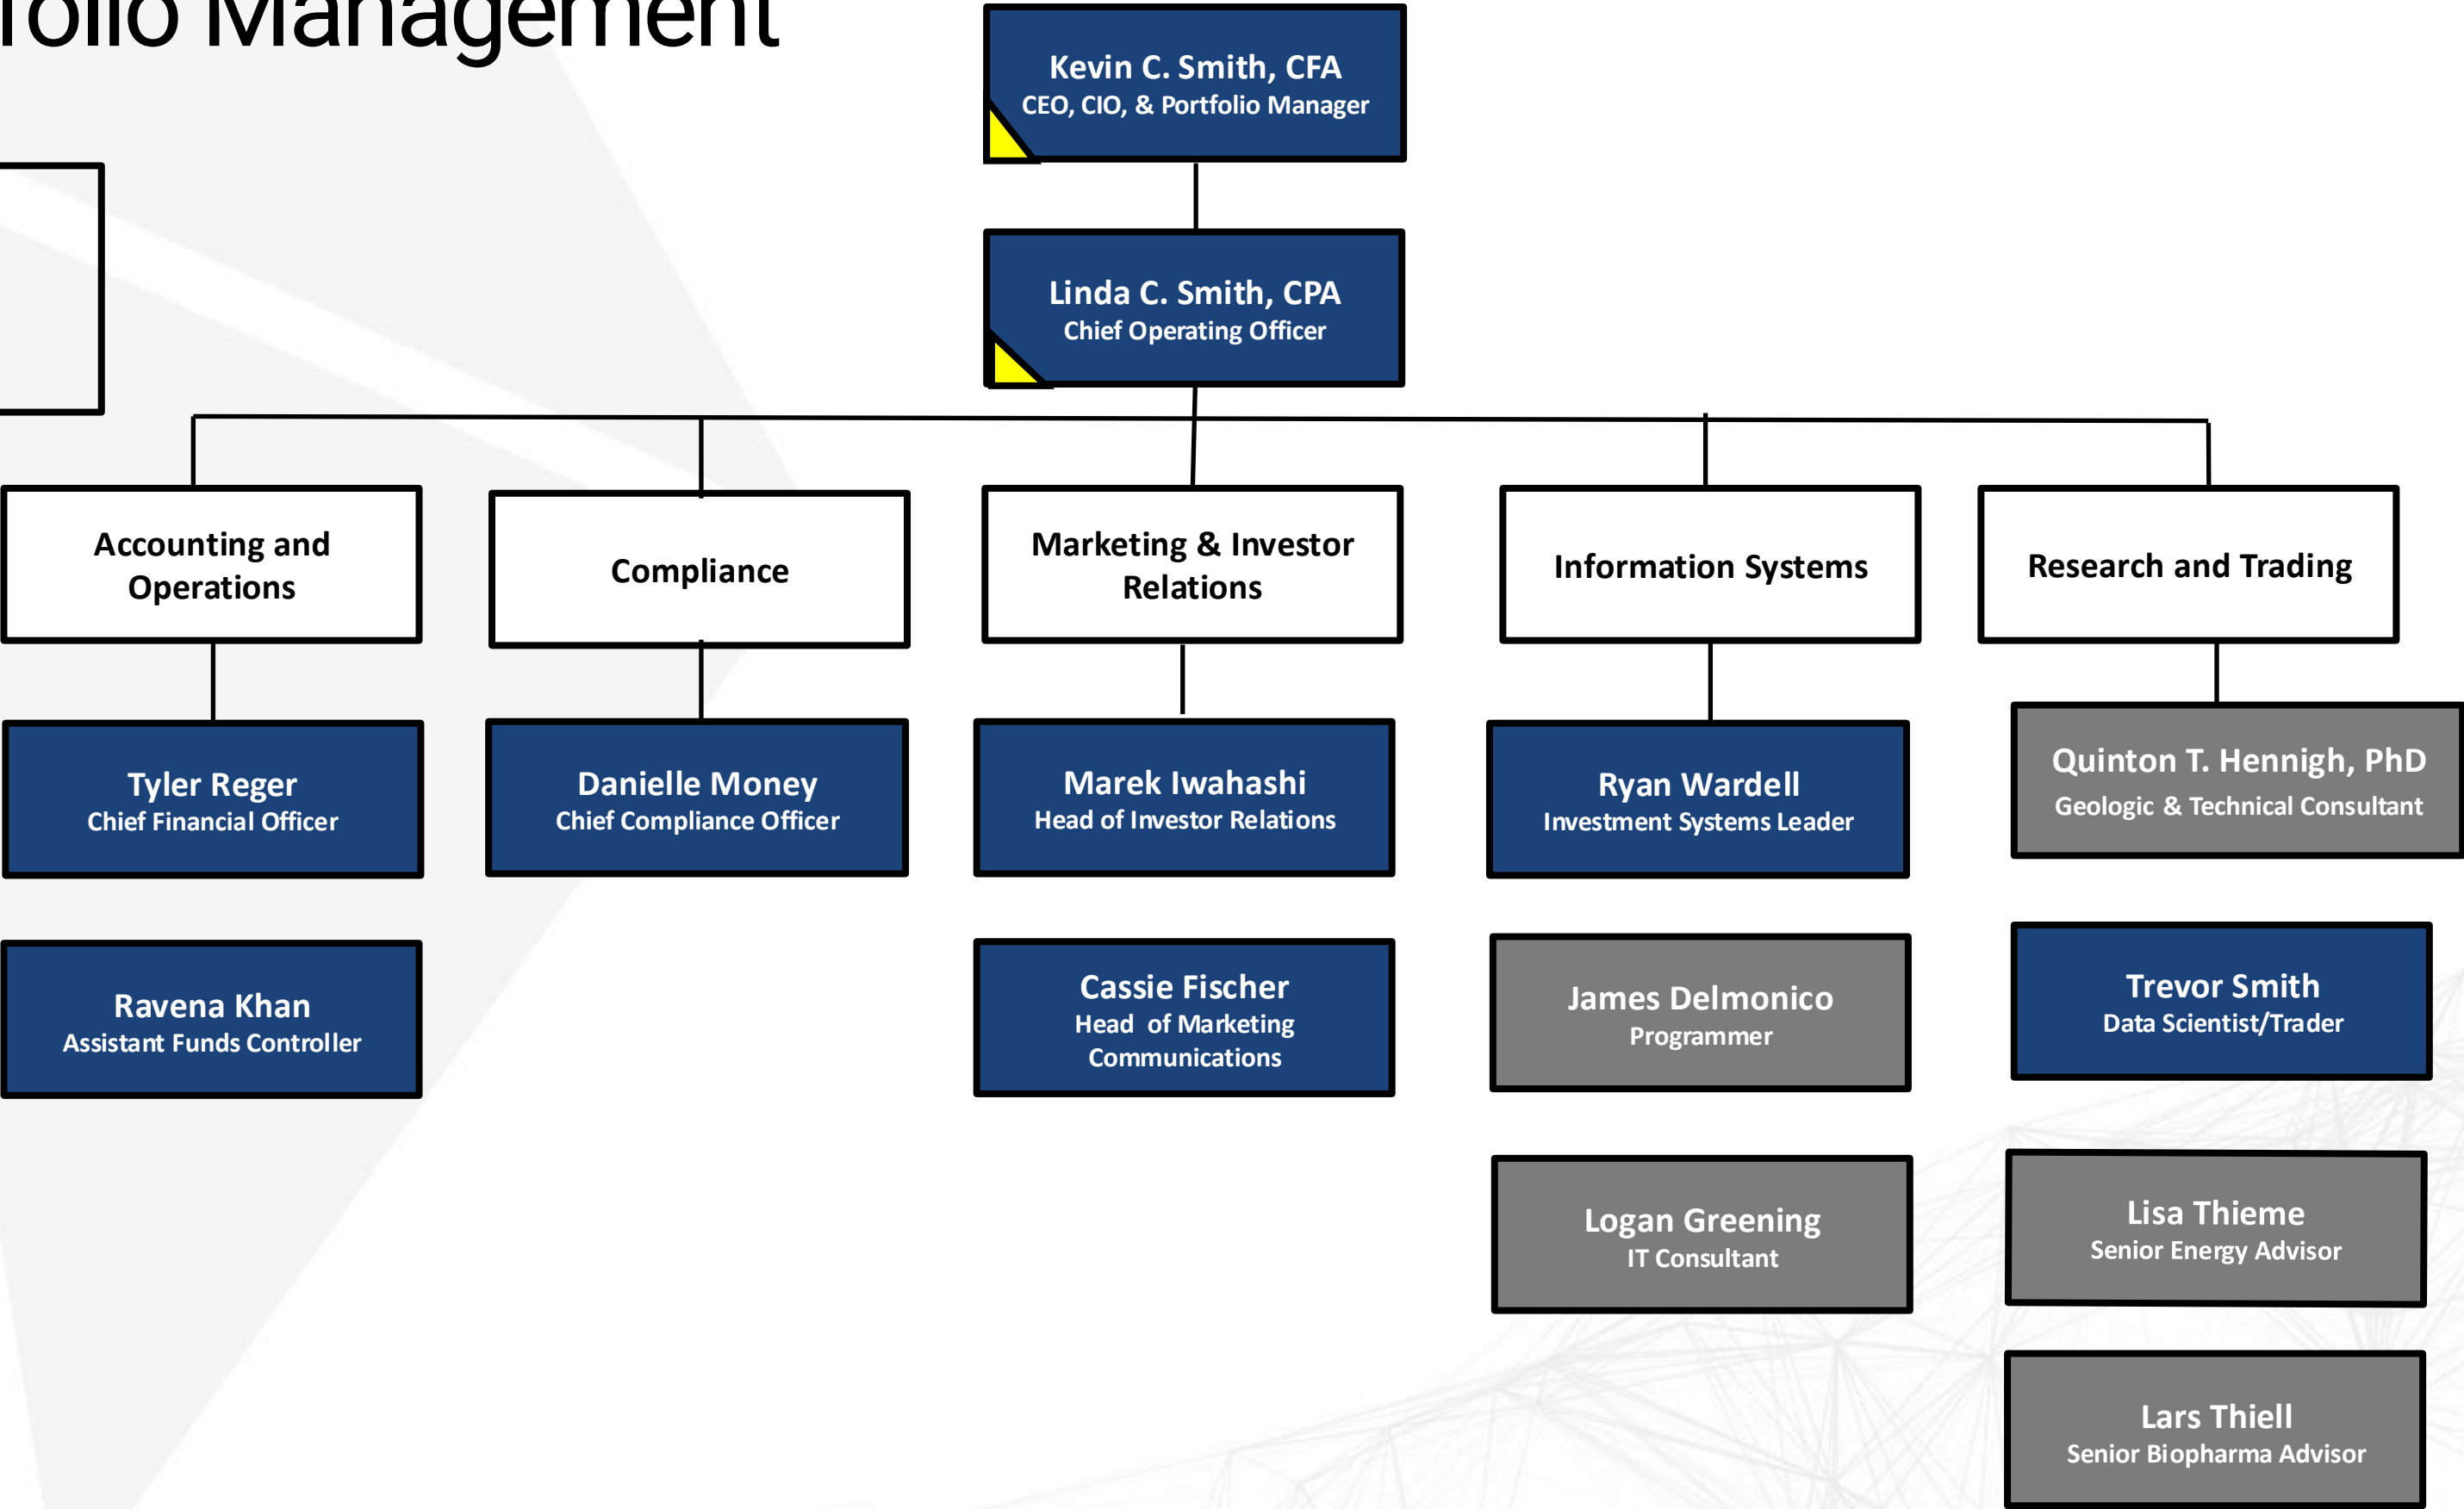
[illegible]folio Management

Kevin C. Smith, CFA
CEO, CIO, & Portfolio Manager

Linda C. Smith, CPA
Chief Operating Officer

Accounting and Operations

Compliance

Marketing & Investor Relations

Information Systems

Research and Trading

Tyler Reger
Chief Financial Officer

Danielle Money
Chief Compliance Officer

Marek Iwahashi
Head of Investor Relations

Ryan Wardell
Investment Systems Leader

Quinton T. Hennigh, PhD
Geologic & Technical Consultant

Ravena Khan
Assistant Funds Controller

Cassie Fischer
Head of Marketing Communications

James Delmonico
Programmer

Trevor Smith
Data Scientist/Trader

Logan Greening
IT Consultant

Lisa Thieme
Senior Energy Advisor

Lars Thiell
Senior Biopharma Advisor